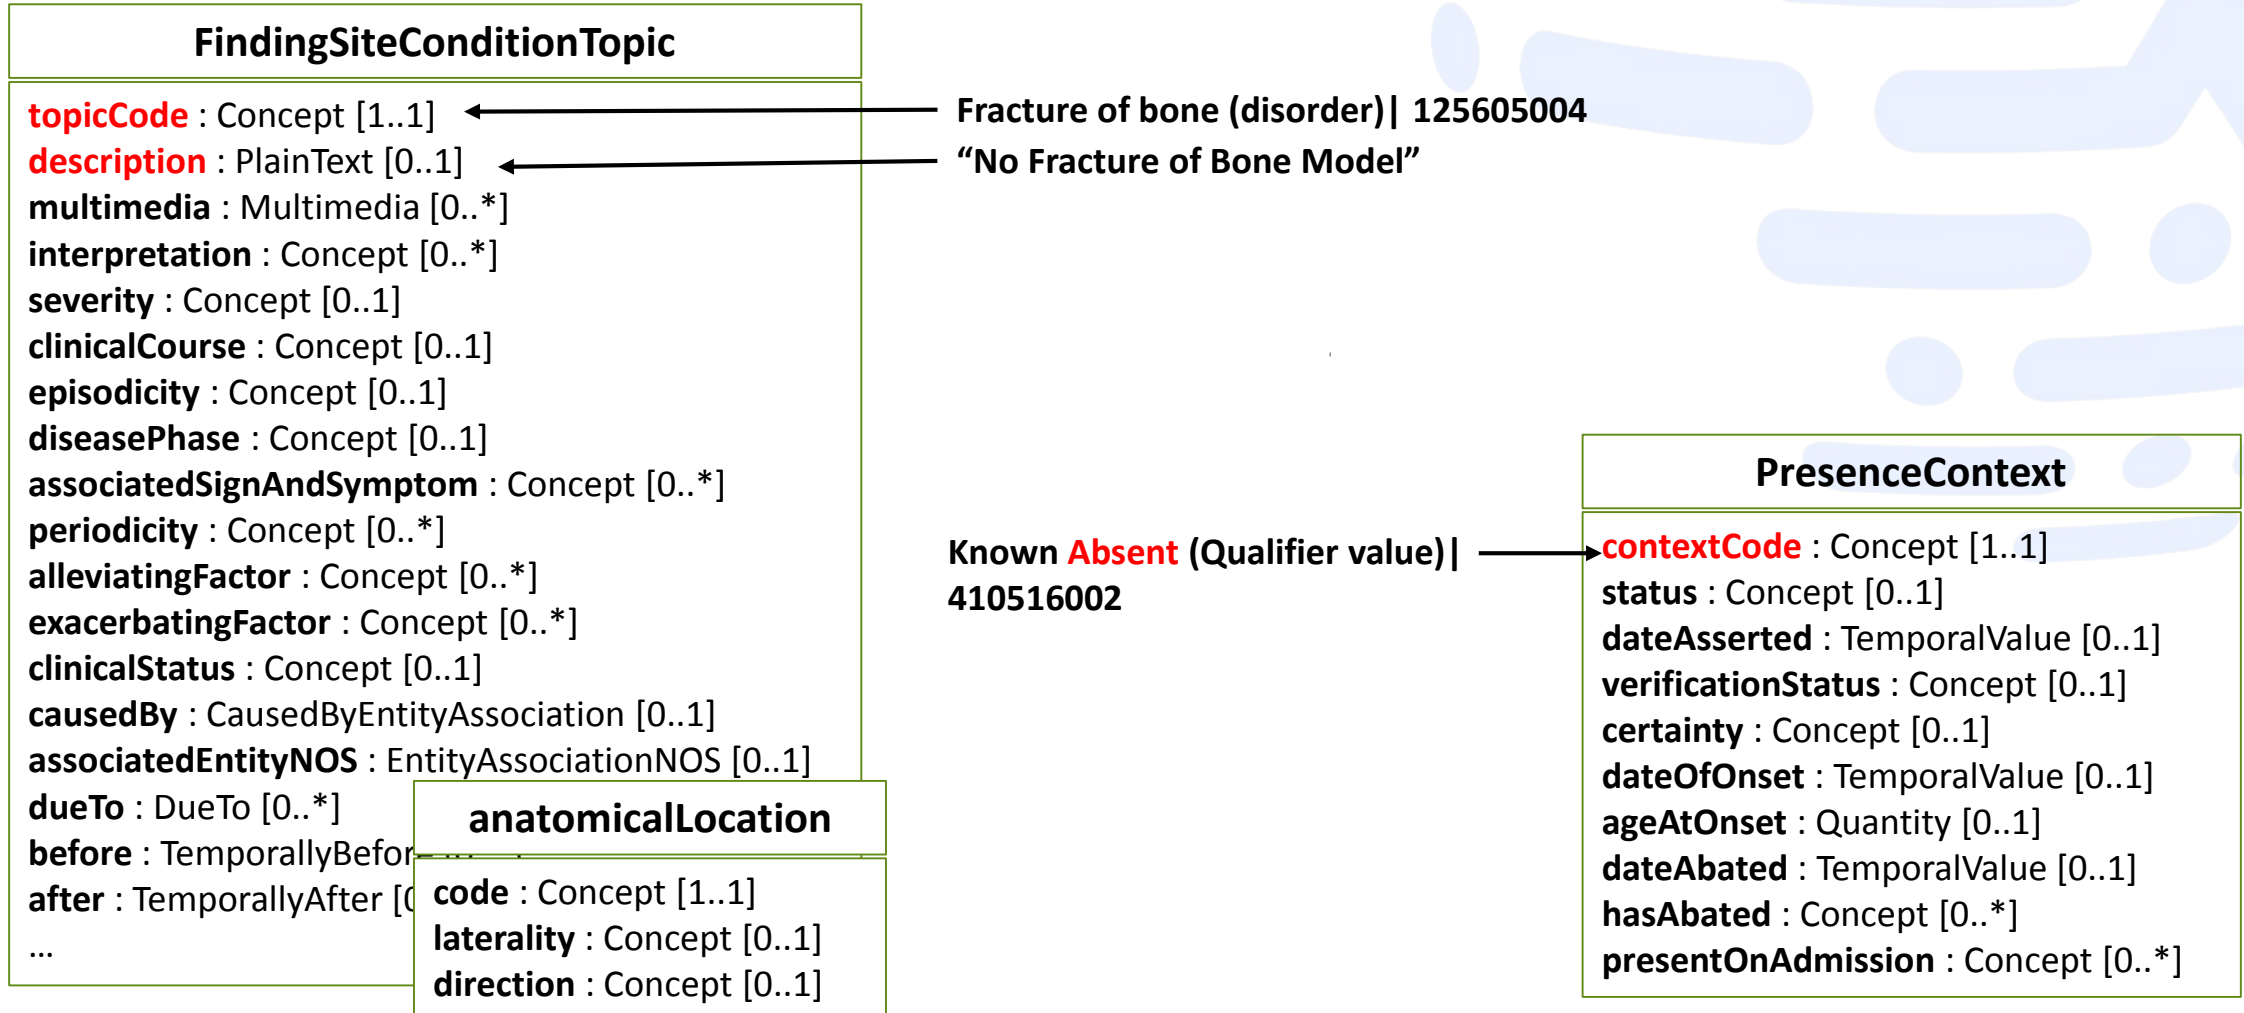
FindingSiteConditionTopic

topicCode : Concept [1..1]
description : PlainText [0..1]
multimedia : Multimedia [0..*]
interpretation : Concept [0..*]
severity : Concept [0..1]
clinicalCourse : Concept [0..1]
episodicity : Concept [0..1]
diseasePhase : Concept [0..1]
associatedSignAndSymptom : Concept [0..*]
periodicity : Concept [0..*]
alleviatingFactor : Concept [0..*]
exacerbatingFactor : Concept [0..*]
clinicalStatus : Concept [0..1]
causedBy : CausedByEntityAssociation [0..1]
associatedEntityNOS : EntityAssociationNOS [0..1]
dueTo : DueTo [0..*]
before : TemporallyBefor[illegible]
after : TemporallyAfter [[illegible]
...

Fracture of bone (disorder)| 125605004
“No Fracture of Bone Model”

anatomicalLocation

code : Concept [1..1]
laterality : Concept [0..1]
direction : Concept [0..1]

Known Absent (Qualifier value)| 410516002

PresenceContext

contextCode : Concept [1..1]
status : Concept [0..1]
dateAsserted : TemporalValue [0..1]
verificationStatus : Concept [0..1]
certainty : Concept [0..1]
dateOfOnset : TemporalValue [0..1]
ageAtOnset : Quantity [0..1]
dateAbated : TemporalValue [0..1]
hasAbated : Concept [0..*]
presentOnAdmission : Concept [0..*]